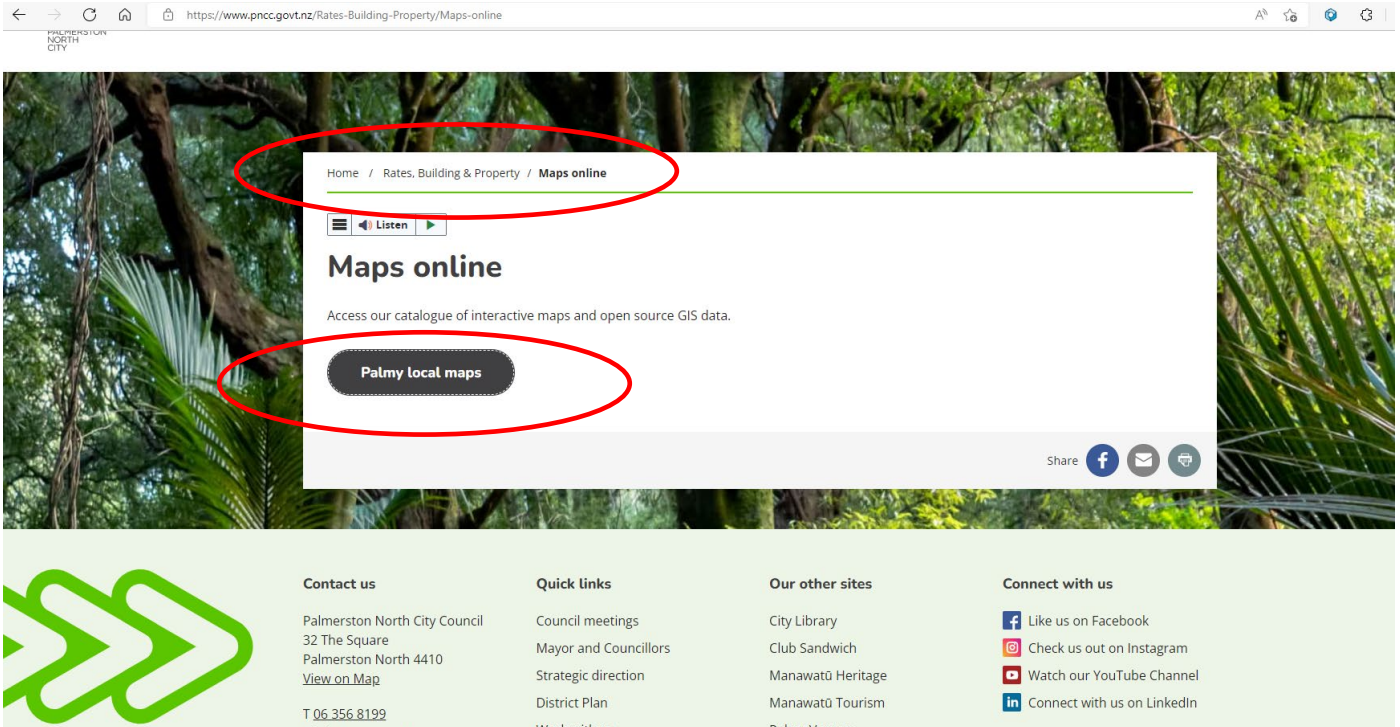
https://www.pncc.govt.nz/Rates-Building-Property/Maps-online

PALMERSTON NORTH CITY

Home / Rates, Building & Property / Maps online

Listen

Maps online

Access our catalogue of interactive maps and open source GIS data.

Palmy local maps

Share

Contact us

Palmerston North City Council
32 The Square
Palmerston North 4410
View on Map

T 06 356 8199

Quick links

Council meetings
Mayor and Councillors
Strategic direction
District Plan
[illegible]

Our other sites

City Library
Club Sandwich
Manawatū Heritage
Manawatū Tourism
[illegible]

Connect with us

Like us on Facebook
Check us out on Instagram
Watch our YouTube Channel
Connect with us on LinkedIn